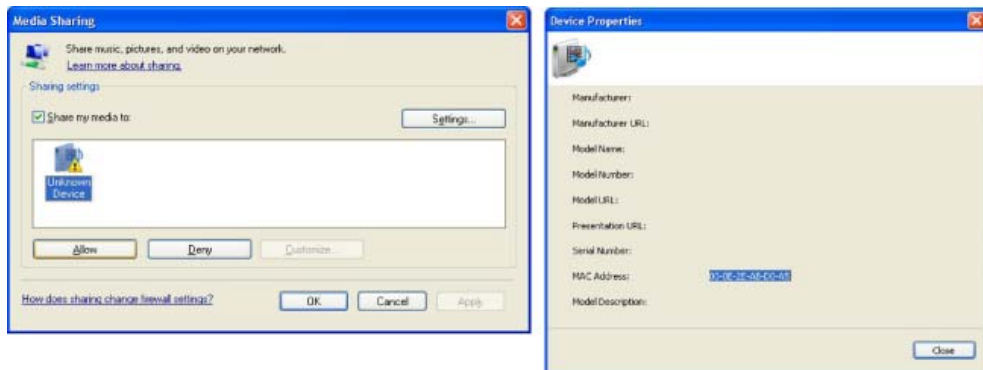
Media Sharing

Share music, pictures, and video on your network.
Learn more about sharing.

Sharing settings

Share my media to:

Settings...

Unknown Device

Allow

Deny

Customize...

How does sharing change firewall settings?

OK

Cancel

Apply

Device Properties

Manufacturer:

Manufacturer URL:

Model Name:

Model Number:

Model URL:

Presentation URL:

Serial Number:

MAC Address: 00-0E-2E-A8-D0-65

Model Description:

Close